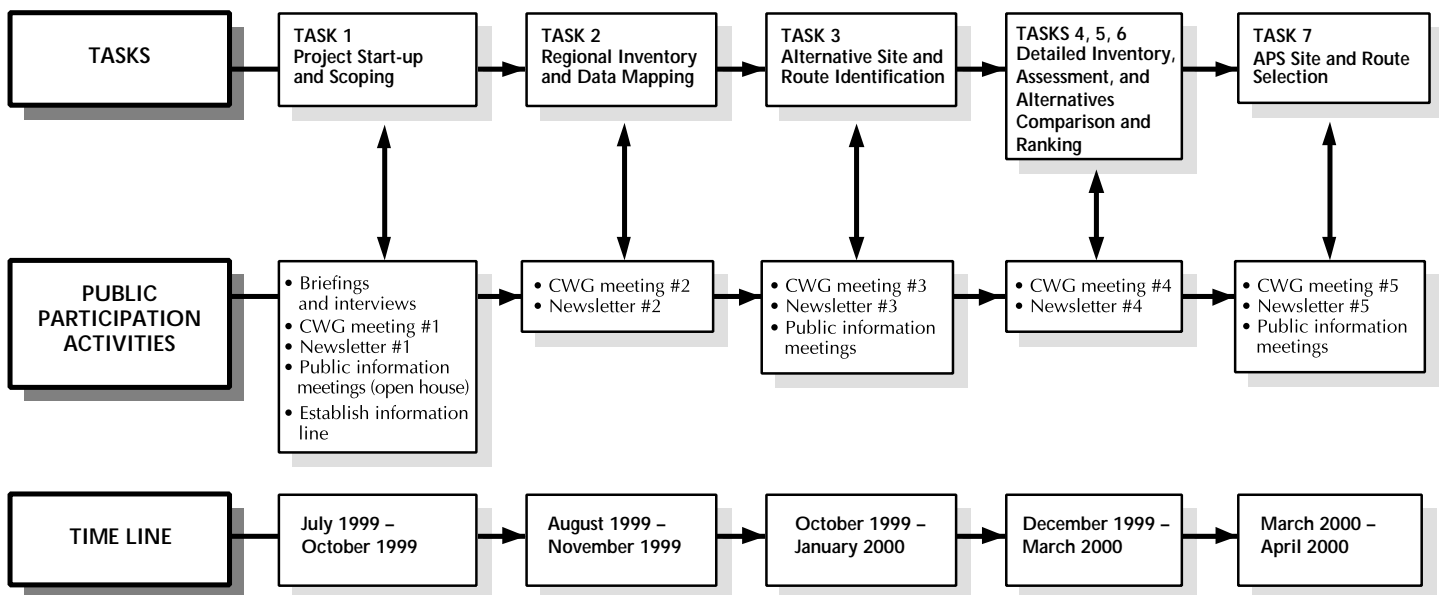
TASKS

TASK 1
Project Start-up and Scoping

TASK 2
Regional Inventory and Data Mapping

TASK 3
Alternative Site and Route Identification

TASKS 4, 5, 6
Detailed Inventory, Assessment, and Alternatives Comparison and Ranking

TASK 7
APS Site and Route Selection

PUBLIC PARTICIPATION ACTIVITIES

• Briefings and interviews
• CWG meeting #1
• Newsletter #1
• Public information meetings (open house)
• Establish information line

• CWG meeting #2
• Newsletter #2

• CWG meeting #3
• Newsletter #3
• Public information meetings

• CWG meeting #4
• Newsletter #4

• CWG meeting #5
• Newsletter #5
• Public information meetings

TIME LINE

July 1999 – October 1999

August 1999 – November 1999

October 1999 – January 2000

December 1999 – March 2000

March 2000 – April 2000